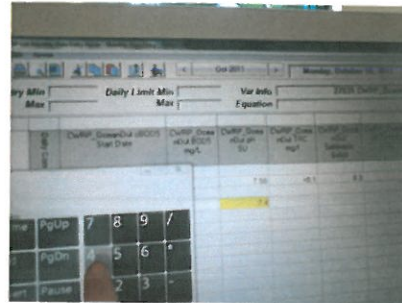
Oct 2011

Monday, October

ry Min
Max
Daily Limit Min
Max
Var Info
Equation

DWRP_GravelOut_cBOD5 Start Date
DWRP_Grav elOut BOD5 mg/L
DWRP_Grav elOut pH SU
DWRP_Grav elOut TSS mg/L

7.16
<5.1

7.4

me
PgUp
PgDn
Pause
7
8
9
/
4
5
6
*
1
2
3
-